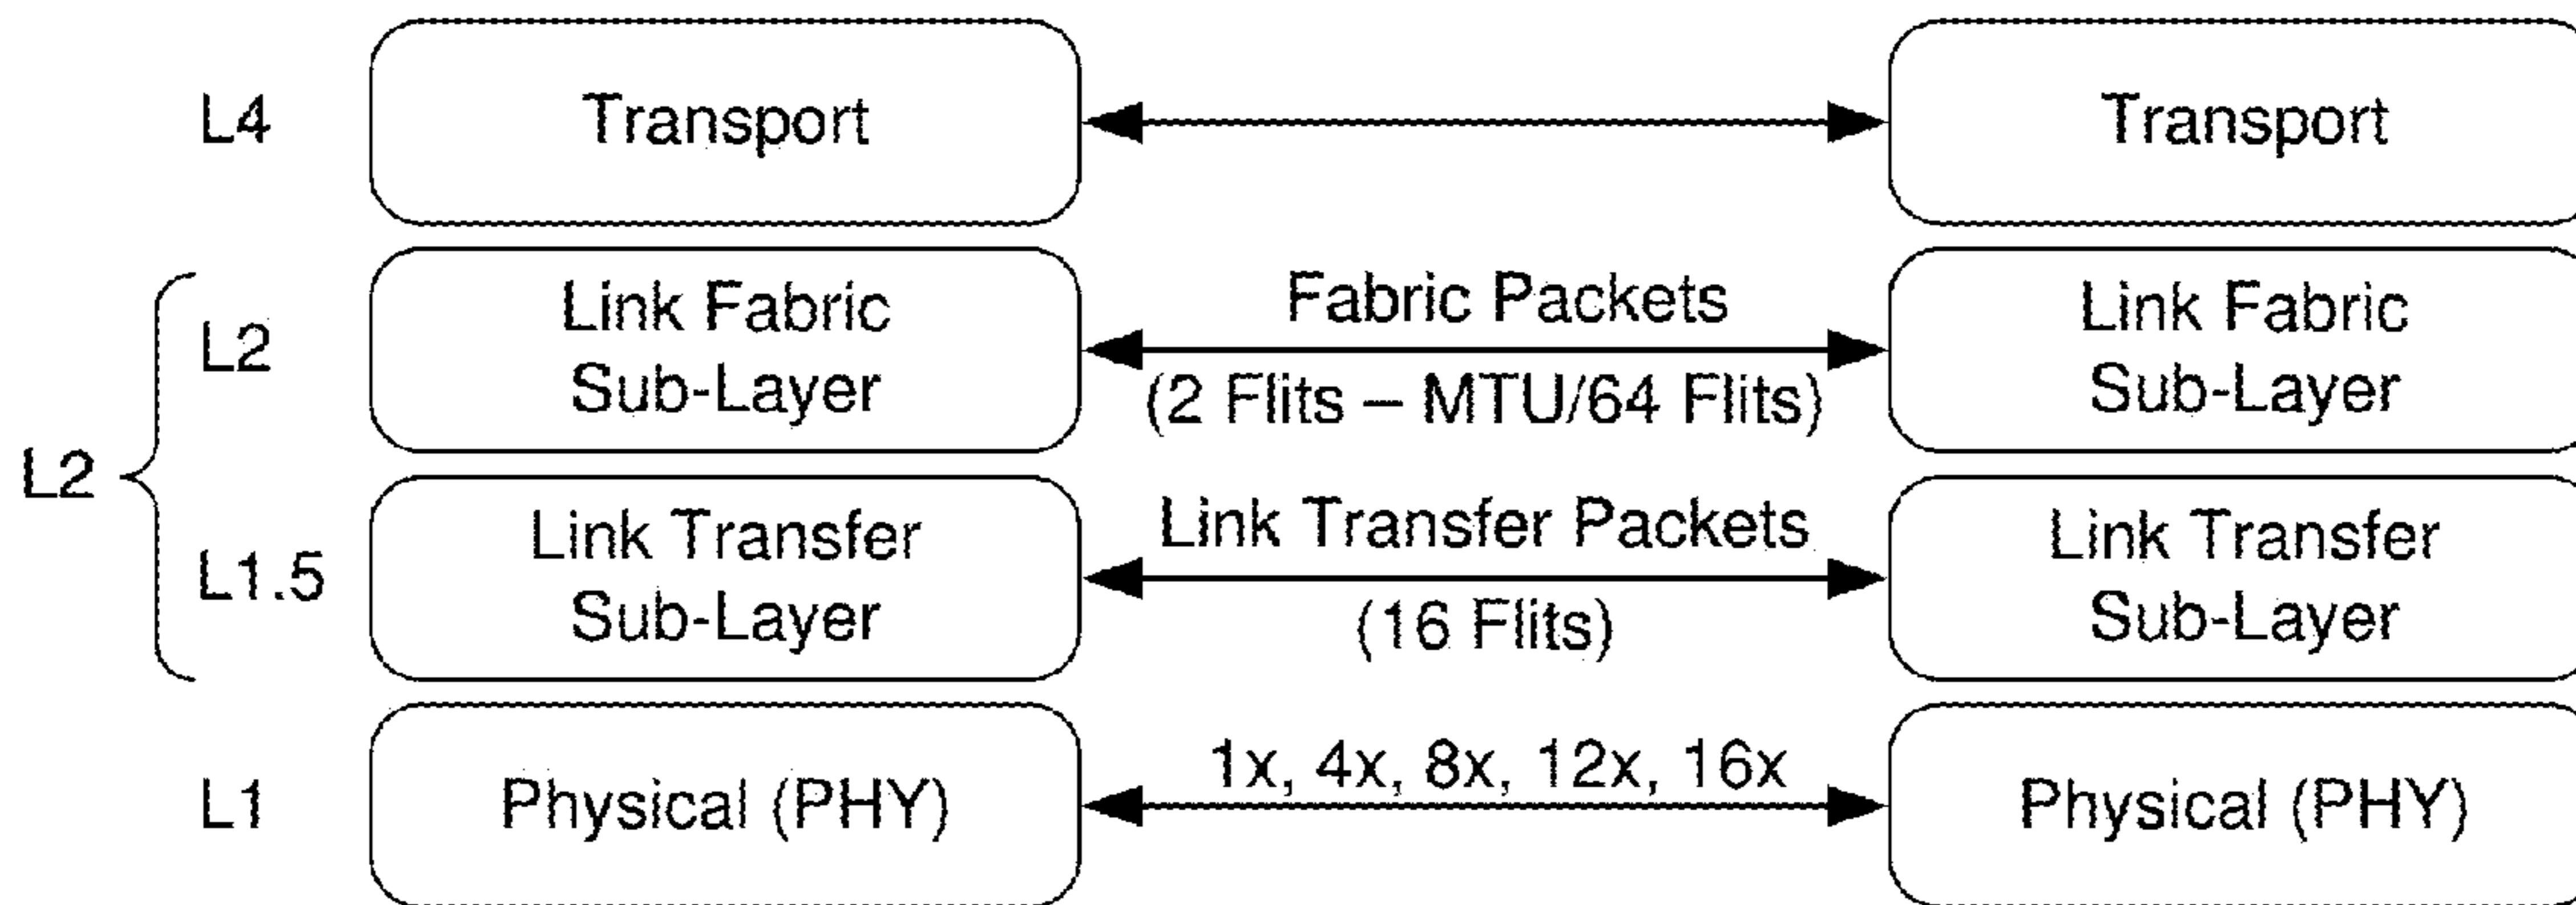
L4 Transport Transport

L2 L2 Link Fabric Sub-Layer Fabric Packets (2 Flits – MTU/64 Flits) Link Fabric Sub-Layer

L1.5 Link Transfer Sub-Layer Link Transfer Packets (16 Flits) Link Transfer Sub-Layer

L1 Physical (PHY) 1x, 4x, 8x, 12x, 16x Physical (PHY)